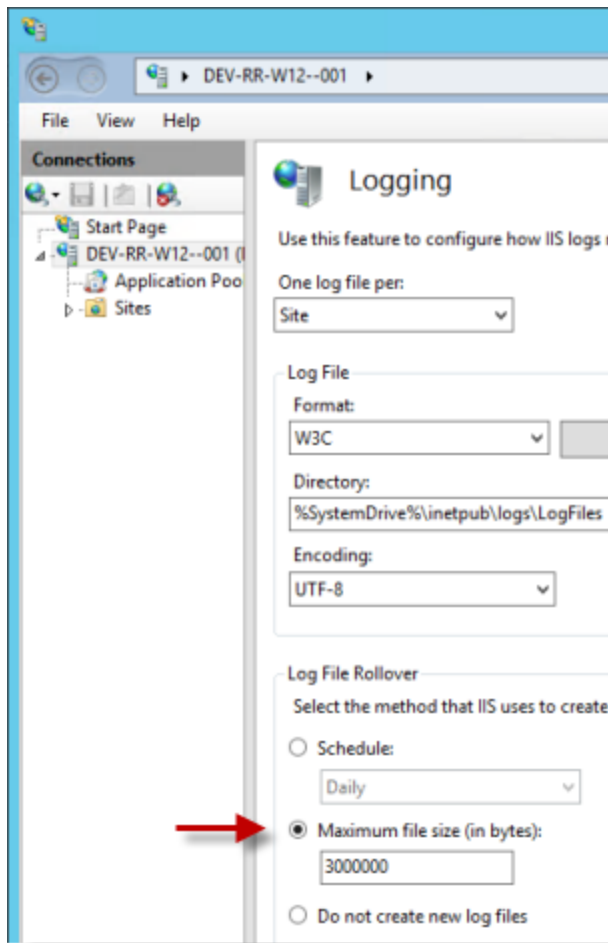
DEV-RR-W12--001

File View Help

Connections

Start Page
DEV-RR-W12--001 (
Application Poo
Sites

Logging

Use this feature to configure how IIS logs

One log file per:
Site

Log File
Format:
W3C
Directory:
%SystemDrive%\inetpub\logs\LogFiles
Encoding:
UTF-8

Log File Rollover
Select the method that IIS uses to create
Schedule:
Daily
Maximum file size (in bytes):
3000000
Do not create new log files